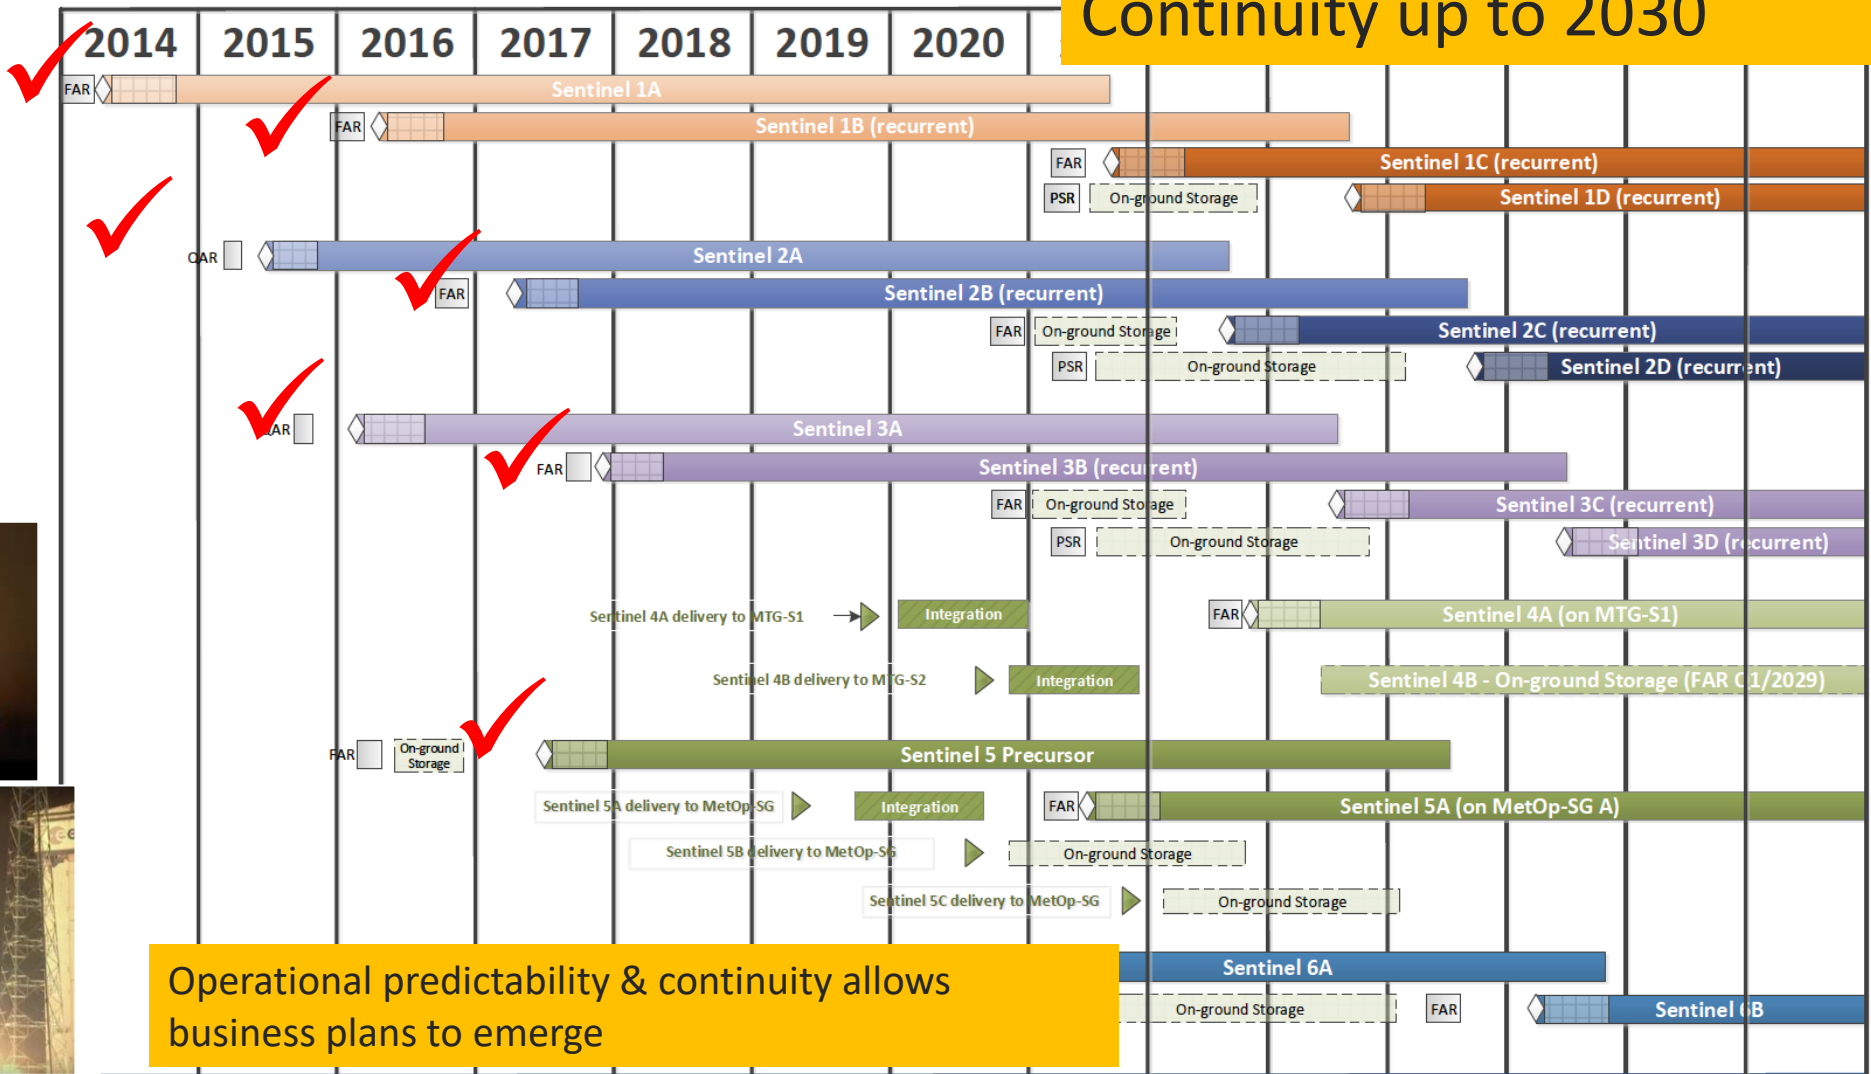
Continuity up to 2030

| 2014 | 2015 | 2016 | 2017 | 2018 | 2019 | 2020 |
|---|---|---|---|---|---|---|

FAR Sentinel 1A

FAR Sentinel 1B (recurrent)

FAR Sentinel 1C (recurrent)

PSR On-ground Storage Sentinel 1D (recurrent)

QAR Sentinel 2A

FAR Sentinel 2B (recurrent)

FAR On-ground Storage Sentinel 2C (recurrent)

PSR On-ground Storage Sentinel 2D (recurrent)

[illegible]AR Sentinel 3A

FAR Sentinel 3B (recurrent)

FAR On-ground Storage Sentinel 3C (recurrent)

PSR On-ground Storage Sentinel 3D (recurrent)

Sentinel 4A delivery to MTG-S1 Integration FAR Sentinel 4A (on MTG-S1)

Sentinel 4B delivery to MTG-S2 Integration Sentinel 4B - On-ground Storage (FAR Q1/2029)

FAR On-ground Storage Sentinel 5 Precursor

Sentinel 5A delivery to MetOp-SG Integration FAR Sentinel 5A (on MetOp-SG A)

Sentinel 5B delivery to MetOp-SG On-ground Storage

Sentinel 5C delivery to MetOp-SG On-ground Storage

Sentinel 6A

On-ground Storage FAR Sentinel 6B

Operational predictability & continuity allows business plans to emerge